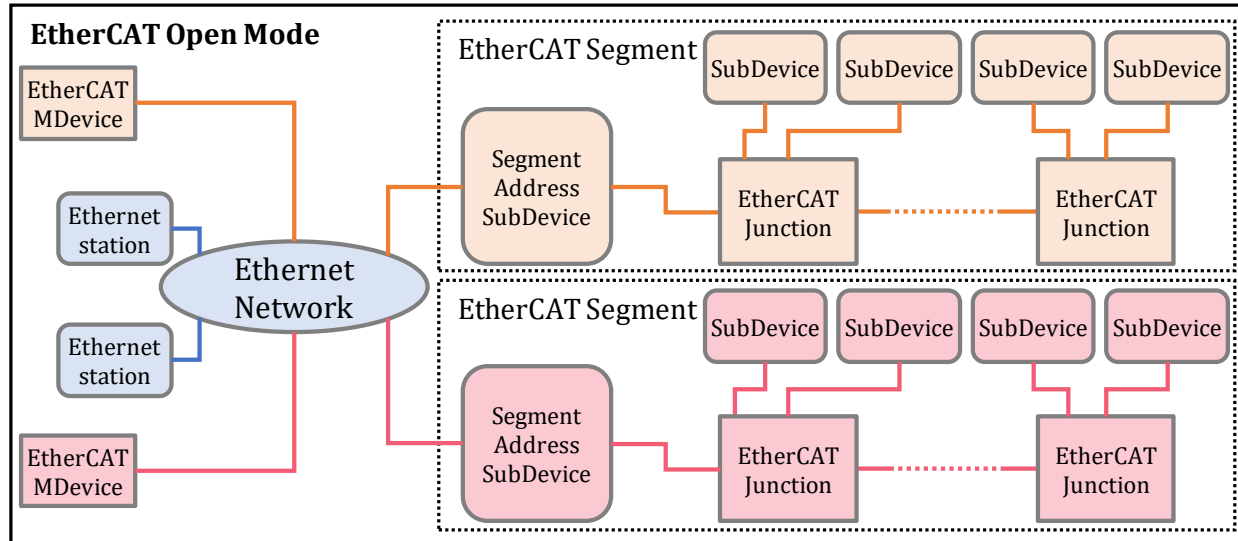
EtherCAT Open Mode

EtherCAT MDevice

Ethernet station

Ethernet station

EtherCAT MDevice

Ethernet Network

EtherCAT Segment

SubDevice

SubDevice

SubDevice

SubDevice

Segment Address SubDevice

EtherCAT Junction

EtherCAT Junction

EtherCAT Segment

SubDevice

SubDevice

SubDevice

SubDevice

Segment Address SubDevice

EtherCAT Junction

EtherCAT Junction